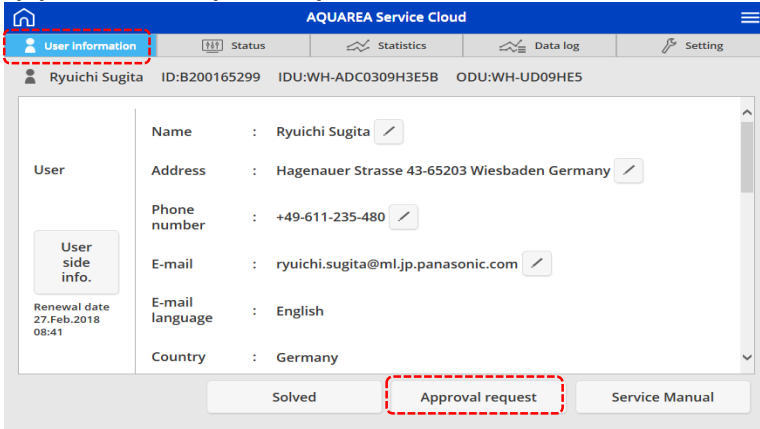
AQUAREA Service Cloud

User information | Status | Statistics | Data log | Setting

Ryuichi Sugita ID:B200165299 IDU:WH-ADC0309H3E5B ODU:WH-UD09HE5

User

User side info.

Renewal date 27.Feb.2018 08:41

| | | |
|---|---|---|
| Name | : | Ryuichi Sugita |
| Address | : | Hagenauer Strasse 43-65203 Wiesbaden Germany |
| Phone number | : | +49-611-235-480 |
| E-mail | : | ryuichi.sugita@ml.jp.panasonic.com |
| E-mail language | : | English |
| Country | : | Germany |

Solved

Approval request

Service Manual